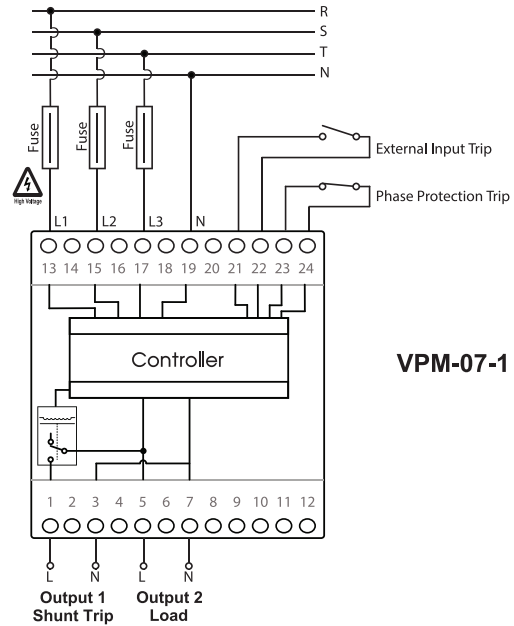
R
S
T
N

Fuse
Fuse
Fuse

High Voltage

External Input Trip
Phase Protection Trip

L1 L2 L3 N

13 14 15 16 17 18 19 20 21 22 23 24

Controller

VPM-07-1

1 2 3 4 5 6 7 8 9 10 11 12

L N L N

Output 1
Shunt Trip

Output 2
Load